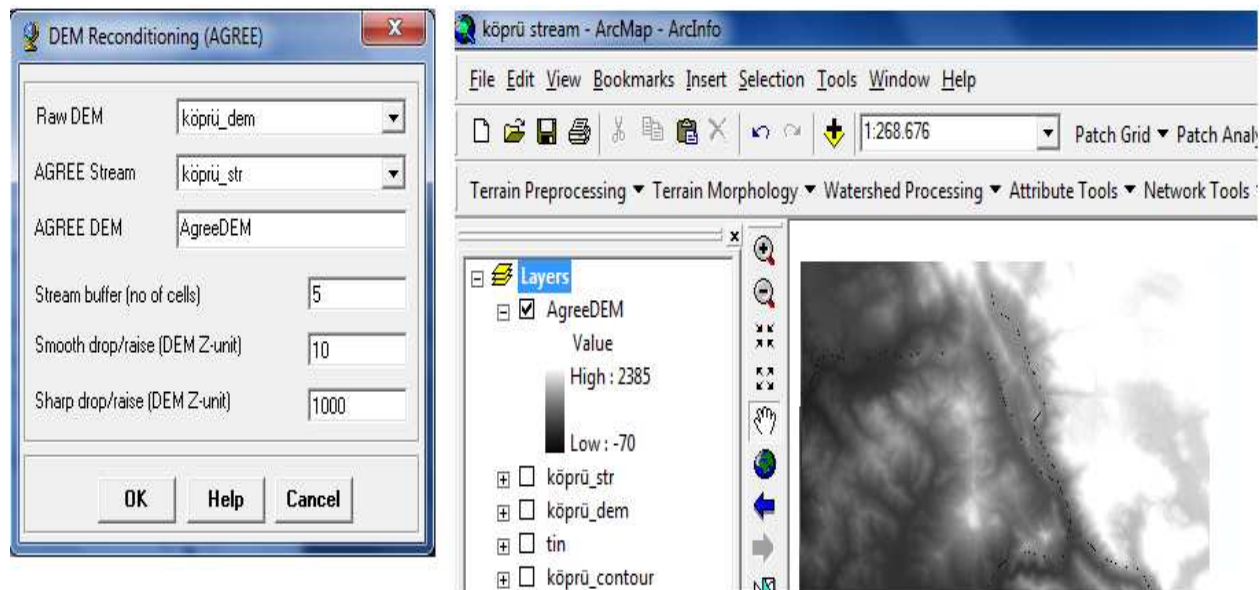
DEM Reconditioning (AGREE)

Raw DEM köprü_dem

AGREE Stream köprü_str

AGREE DEM AgreeDEM

Stream buffer (no of cells) 5

Smooth drop/raise (DEM Z-unit) 10

Sharp drop/raise (DEM Z-unit) 1000

OK Help Cancel

köprü stream - ArcMap - ArcInfo

File Edit View Bookmarks Insert Selection Tools Window Help

1:268.676

Patch Grid ▼ Patch Analy

Terrain Preprocessing ▼ Terrain Morphology ▼ Watershed Processing ▼ Attribute Tools ▼ Network Tools

Layers

AgreeDEM

Value

High : 2385

Low : -70

köprü_str

köprü_dem

tin

köprü_contour